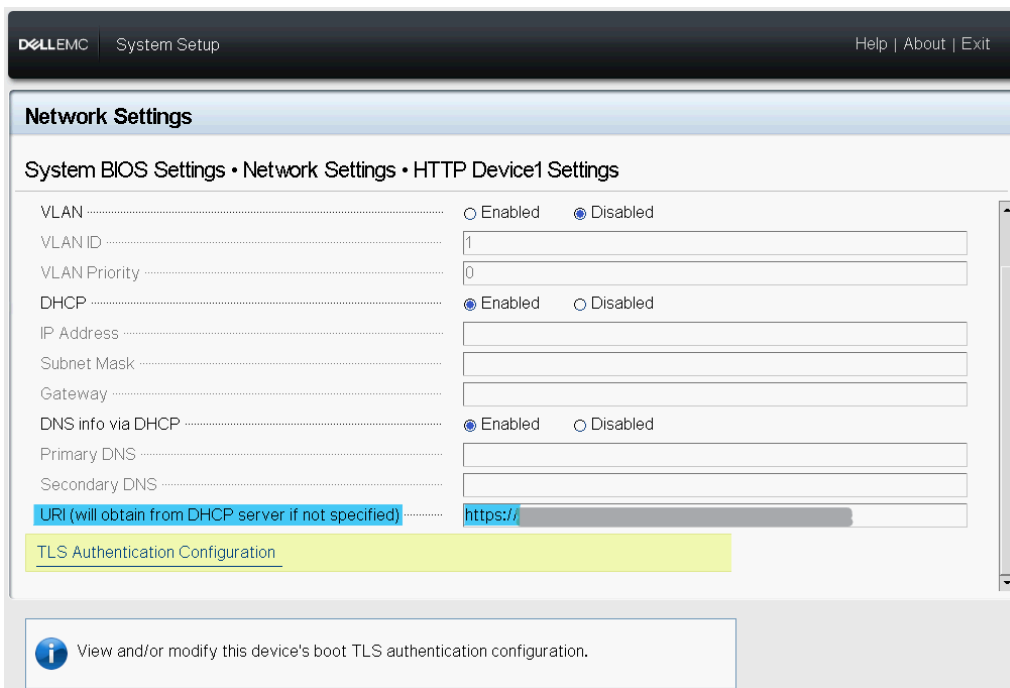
DELLEMC System Setup

Help | About | Exit

Network Settings

System BIOS Settings • Network Settings • HTTP Device1 Settings

VLAN ○ Enabled ◉ Disabled

VLAN ID 1

VLAN Priority 0

DHCP ◉ Enabled ○ Disabled

IP Address

Subnet Mask

Gateway

DNS info via DHCP ◉ Enabled ○ Disabled

Primary DNS

Secondary DNS

URI (will obtain from DHCP server if not specified) https://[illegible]

TLS Authentication Configuration

View and/or modify this device's boot TLS authentication configuration.